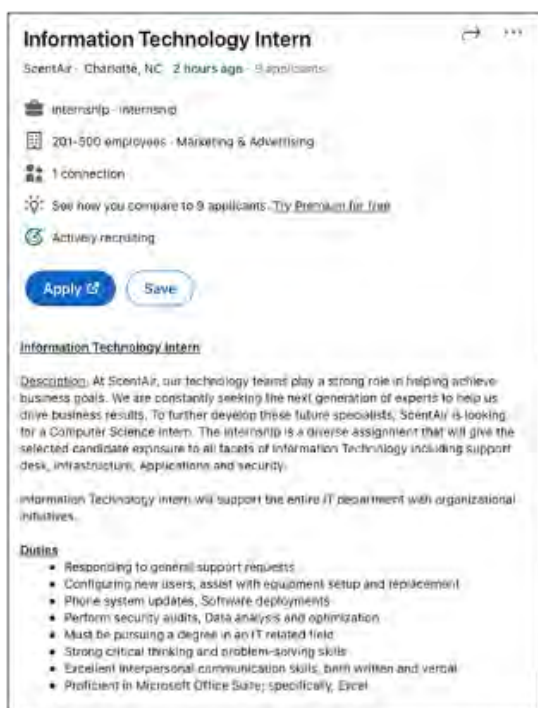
Information Technology Intern

ScentAir · Charlotte, NC 2 hours ago · 9 applicants

Internship · Internship

201-500 employees · Marketing & Advertising

1 connection

See how you compare to 9 applicants. Try Premium for free

Actively recruiting

Apply

Save

Information Technology Intern

Description: At ScentAir, our technology teams play a strong role in helping achieve business goals. We are constantly seeking the next generation of experts to help us drive business results. To further develop these future specialists, ScentAir is looking for a Computer Science intern. The internship is a diverse assignment that will give the selected candidate exposure to all facets of Information Technology including support desk, infrastructure, Applications and security.

Information Technology intern will support the entire IT department with organizational initiatives.

Duties
- Responding to general support requests
- Configuring new users, assist with equipment setup and replacement
- Phone system updates, Software deployments
- Perform security audits, Data analysis and optimization
- Must be pursuing a degree in an IT related field
- Strong critical thinking and problem-solving skills
- Excellent interpersonal communication skills, both written and verbal
- Proficient in Microsoft Office Suite; specifically, Excel